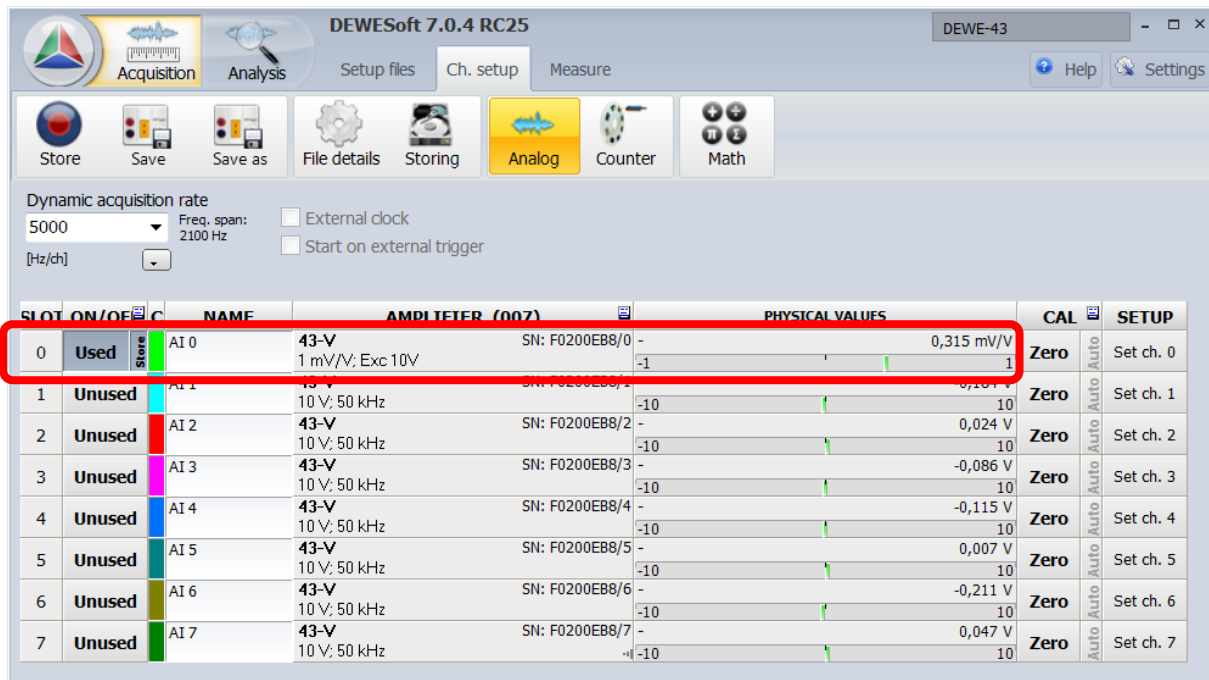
Acquisition Analysis DEWESoft 7.0.4 RC25 DEWE-43 - □ ×

Setup files Ch. setup Measure Help Settings

Store Save Save as File details Storing Analog Counter Math

Dynamic acquisition rate
5000
[Hz/ch]
Freq. span: 2100 Hz

External clock
Start on external trigger

| SLOT | ON/OFF | C | NAME | AMPLIFIER (007) | PHYSICAL VALUES | CAL | | SETUP |
|---|---|---|---|---|---|---|---|---|
| 0 | Used Store | | AI 0 | 43-V SN: F0200EB8/0 1 mV/V; Exc 10V | - 0,315 mV/V -1 1 | Zero | Auto | Set ch. 0 |
| 1 | Unused | | AI 1 | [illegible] 10 V; 50 kHz | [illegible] -10 10 | Zero | Auto | Set ch. 1 |
| 2 | Unused | | AI 2 | 43-V SN: F0200EB8/2 10 V; 50 kHz | - 0,024 V -10 10 | Zero | Auto | Set ch. 2 |
| 3 | Unused | | AI 3 | 43-V SN: F0200EB8/3 10 V; 50 kHz | - -0,086 V -10 10 | Zero | Auto | Set ch. 3 |
| 4 | Unused | | AI 4 | 43-V SN: F0200EB8/4 10 V; 50 kHz | - -0,115 V -10 10 | Zero | Auto | Set ch. 4 |
| 5 | Unused | | AI 5 | 43-V SN: F0200EB8/5 10 V; 50 kHz | - 0,007 V -10 10 | Zero | Auto | Set ch. 5 |
| 6 | Unused | | AI 6 | 43-V SN: F0200EB8/6 10 V; 50 kHz | - -0,211 V -10 10 | Zero | Auto | Set ch. 6 |
| 7 | Unused | | AI 7 | 43-V SN: F0200EB8/7 10 V; 50 kHz | - 0,047 V -10 10 | Zero | Auto | Set ch. 7 |